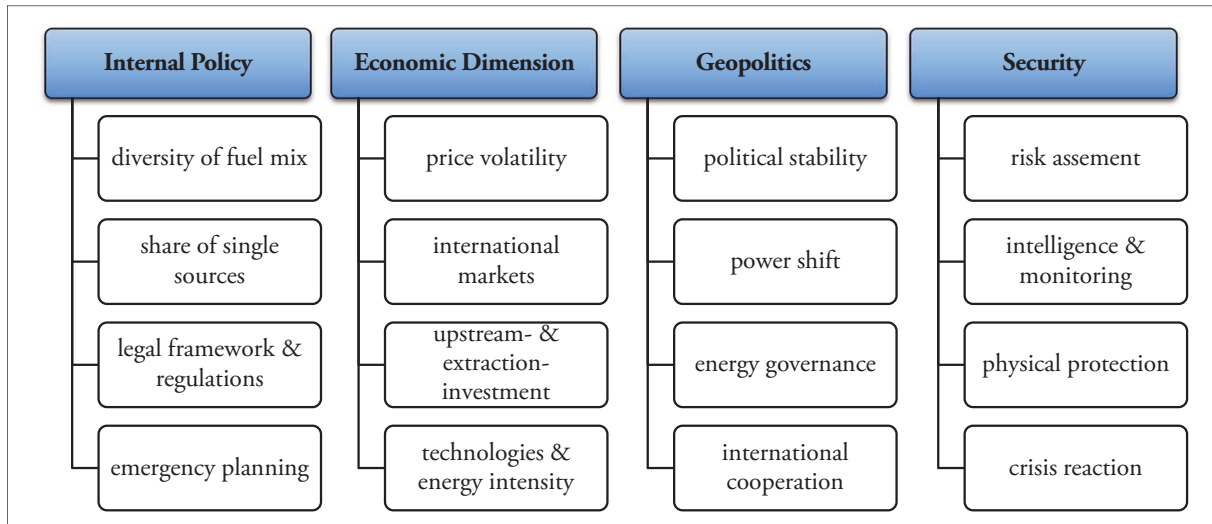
Internal Policy

diversity of fuel mix

share of single sources

legal framework & regulations

emergency planning

Economic Dimension

price volatility

international markets

upstream- & extraction-investment

technologies & energy intensity

Geopolitics

political stability

power shift

energy governance

international cooperation

Security

risk assement

intelligence & monitoring

physical protection

crisis reaction